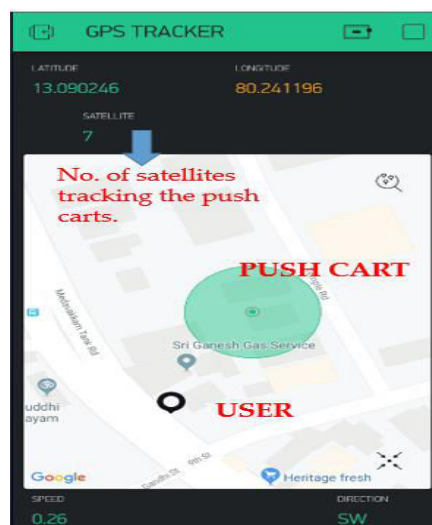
GPS TRACKER

LATITUDE
13.090246

LONGITUDE
80.241196

SATELLITE
7

No. of satellites tracking the push carts.

PUSH CART

Mettukulam Tank Rd

Sri Ganesh Gas Service

uddhi ayam

USER

Google

Heritage fresh

SPEED
0.26

DIRECTION
SW